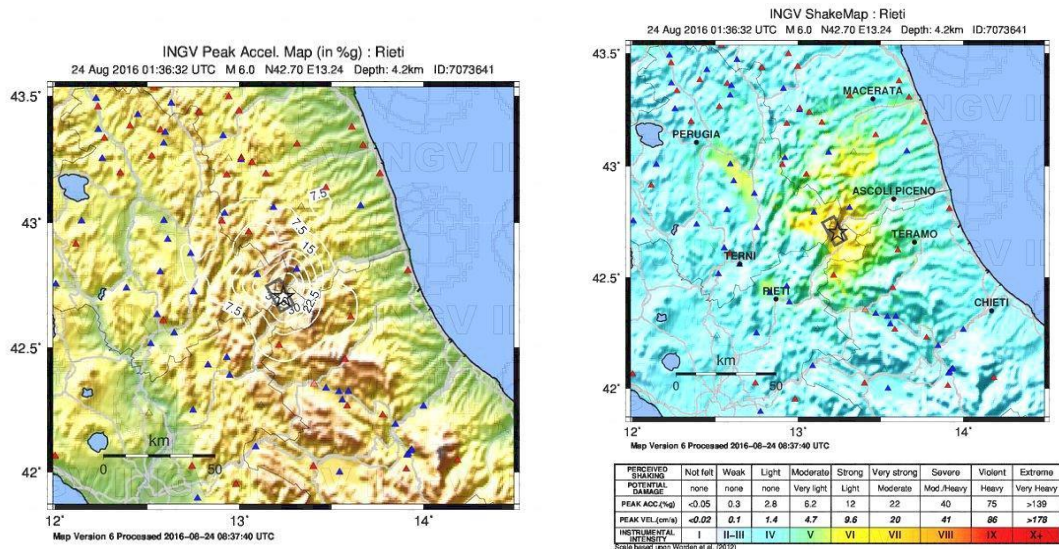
INGV Peak Accel. Map (in %g) : Rieti
24 Aug 2016 01:36:32 UTC M 6.0 N42.70 E13.24 Depth: 4.2km ID:7073641

43.5˚
43˚
42.5˚
42˚
12˚
13˚
14˚
7.5
7.5
15
7.5
22.5
km
0
50
Map Version 6 Processed 2016-08-24 08:37:40 UTC

INGV ShakeMap : Rieti
24 Aug 2016 01:36:32 UTC M 6.0 N42.70 E13.24 Depth: 4.2km ID:7073641

43.5˚
43˚
42.5˚
42˚
PERUGIA
MACERATA
ASCOLI PICENO
TERAMO
TERNI
RIETI
CHIETI
km
0
50
12˚
13˚
14˚
Map Version 6 Processed 2016-08-24 08:37:40 UTC

| PERCEIVED SHAKING | Not felt | Weak | Light | Moderate | Strong | Very strong | Severe | Violent | Extreme |
|---|---|---|---|---|---|---|---|---|---|
| POTENTIAL DAMAGE | none | none | none | Very light | Light | Moderate | Mod./Heavy | Heavy | Very Heavy |
| PEAK ACC.(%g) | <0.05 | 0.3 | 2.8 | 6.2 | 12 | 22 | 40 | 75 | >139 |
| PEAK VEL.(cm/s) | <0.02 | 0.1 | 1.4 | 4.7 | 9.6 | 20 | 41 | 86 | >178 |
| INSTRUMENTAL INTENSITY | I | II-III | IV | V | VI | VII | VIII | IX | X+ |

Scale based upon Worden et al. (2012)